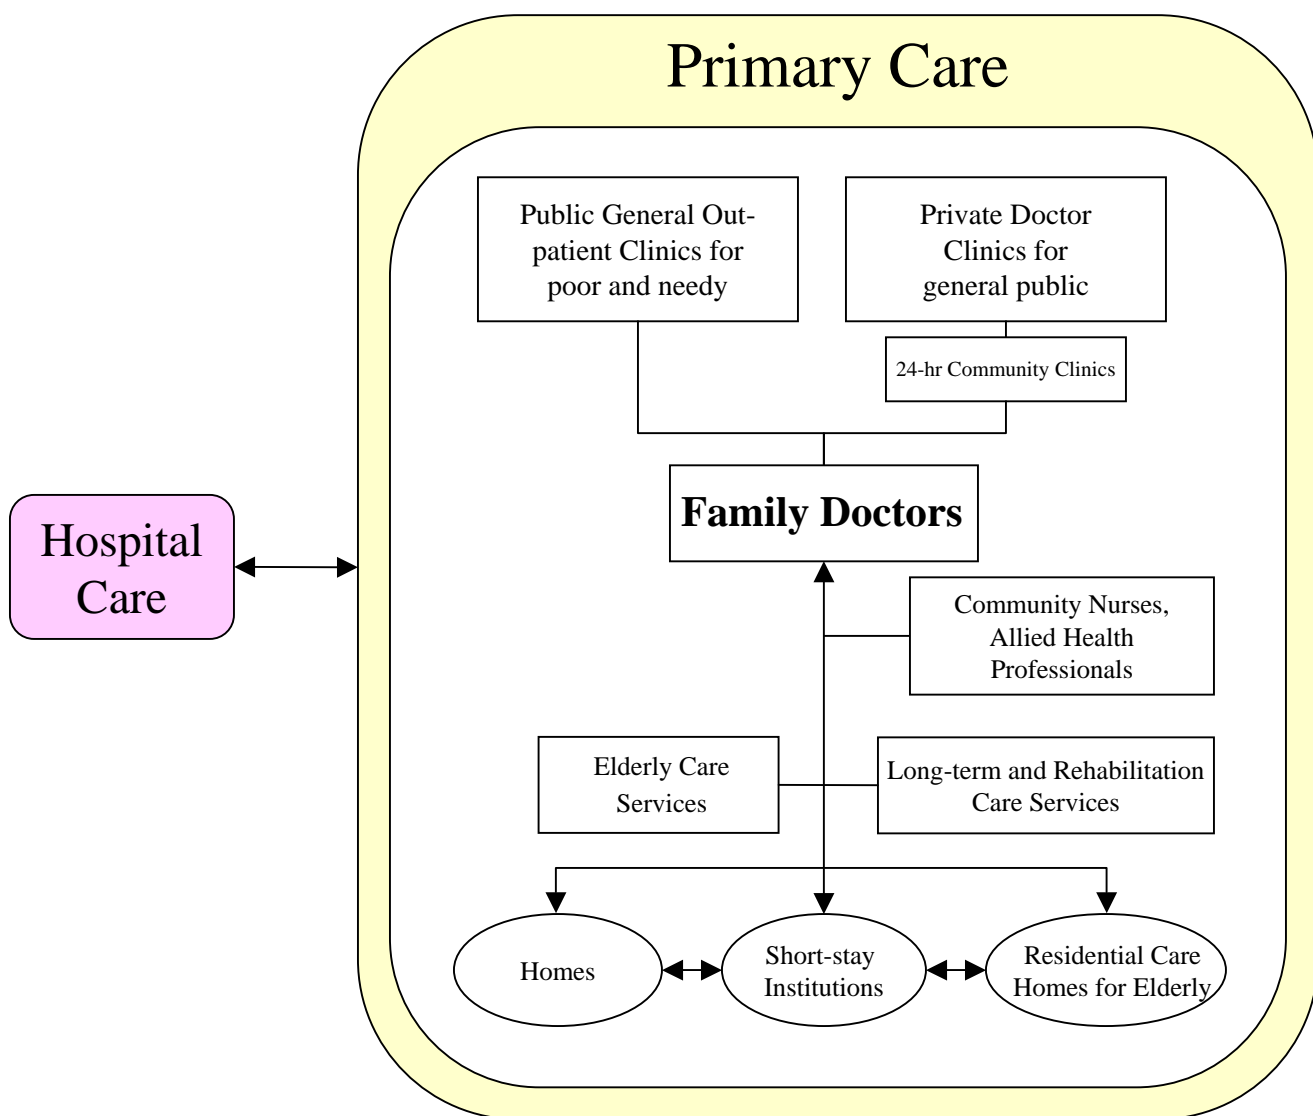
Primary Care

Public General Outpatient Clinics for poor and needy

Private Doctor Clinics for general public

24-hr Community Clinics

Hospital Care

Family Doctors

Community Nurses, Allied Health Professionals

Elderly Care Services

Long-term and Rehabilitation Care Services

Homes

Short-stay Institutions

Residential Care Homes for Elderly